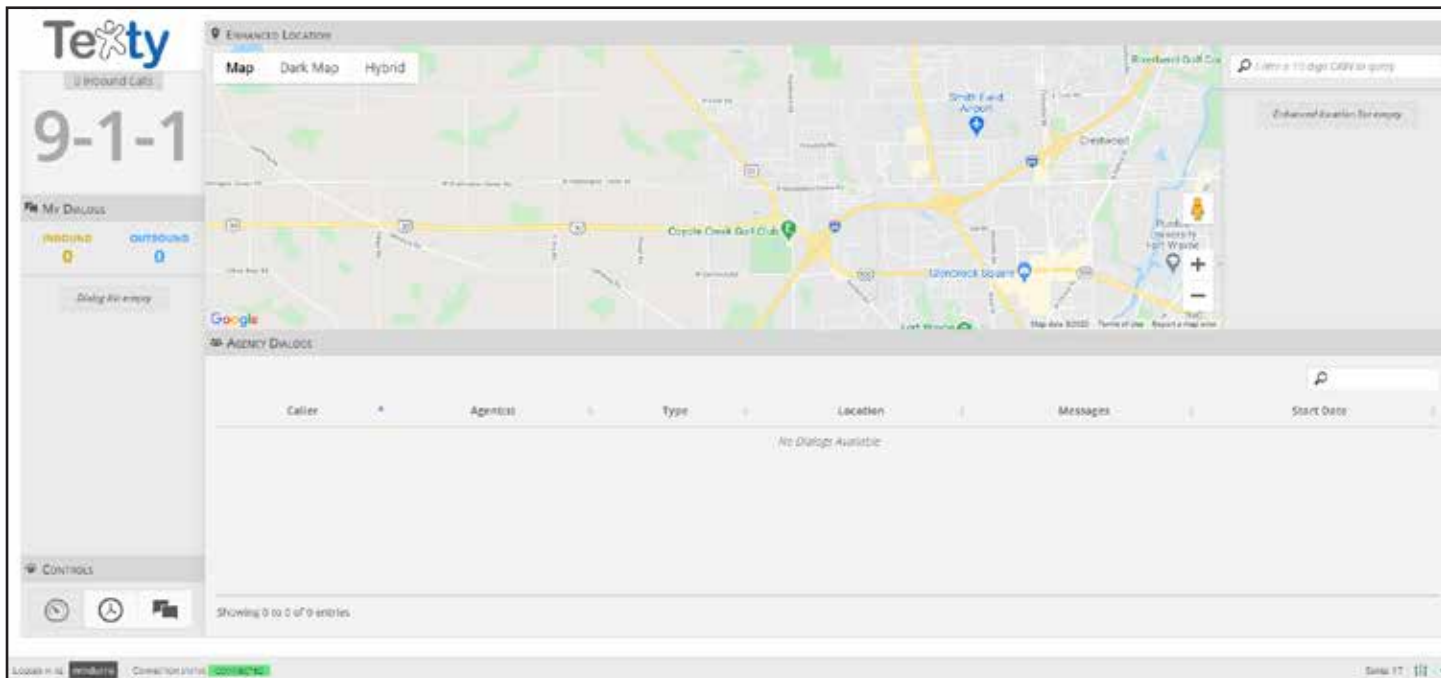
Texty

Unbound Calls

9-1-1

My Dialogs

INBOUND
0

OUTBOUND
0

Dialog list empty

Controls

Enhanced Location

Map Dark Map Hybrid

Smith Field Airport

Crestwood

Coyote Creek Golf Club

Glencrock Square

Purdue University Fort Wayne

Google

Map data ©2020 Terms of Use Report a map error

Enter a 10 digit CANN to query

Enhanced location list empty

Agency Dialogs

| Caller | Agent(s) | Type | Location | Messages | Start Date |
|---|---|---|---|---|---|
| No Dialogs Available | | | | | |

Showing 0 to 0 of 0 entries

Logged in as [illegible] Connection status CONNECTED

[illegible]